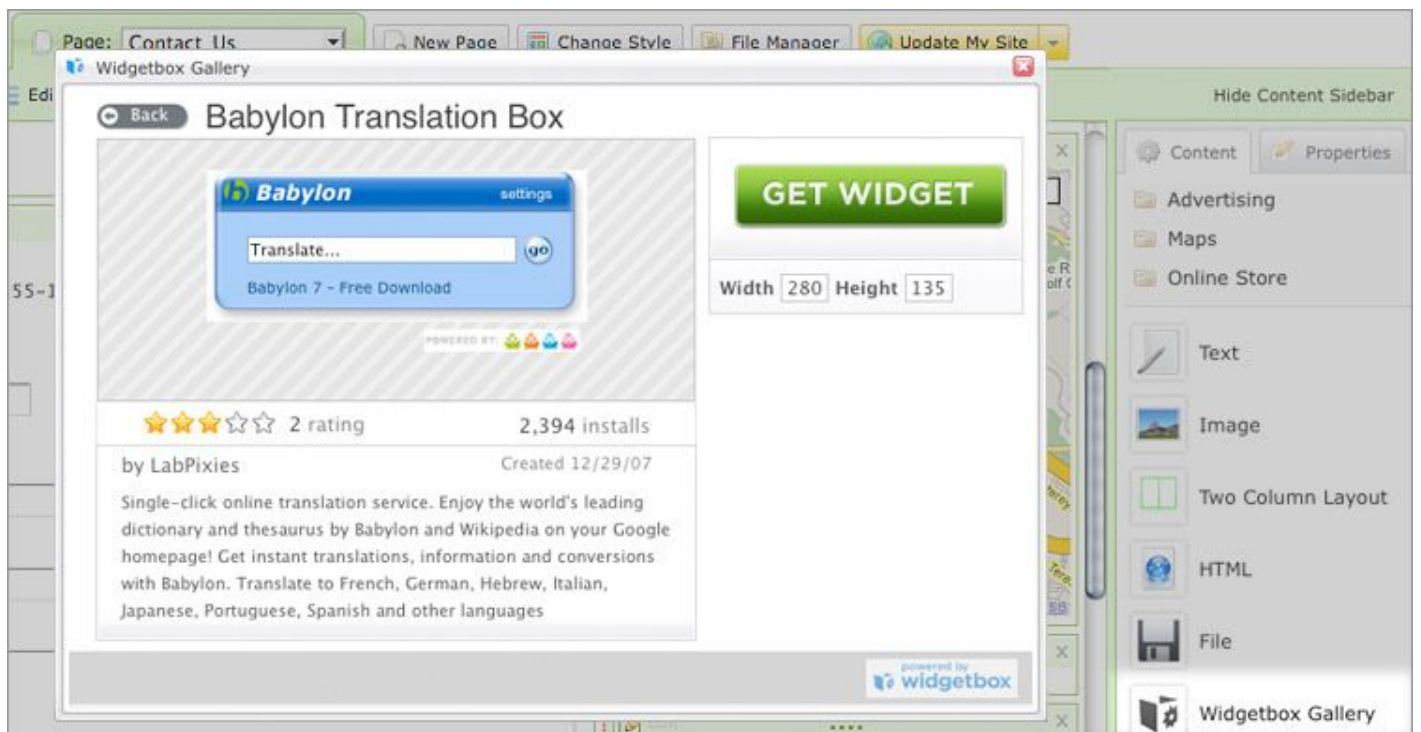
Page: Contact Us

New Page

Change Style

File Manager

Update My Site

Widgetbox Gallery

Edi

Hide Content Sidebar

Back

Babylon Translation Box

Babylon

settings

Translate...

go

Babylon 7 - Free Download

POWERED BY:

GET WIDGET

Width 280 Height 135

2 rating

2,394 installs

by LabPixies

Created 12/29/07

Single-click online translation service. Enjoy the world's leading dictionary and thesaurus by Babylon and Wikipedia on your Google homepage! Get instant translations, information and conversions with Babylon. Translate to French, German, Hebrew, Italian, Japanese, Portuguese, Spanish and other languages

powered by widgetbox

55-1

Content

Properties

Advertising

Maps

Online Store

Text

Image

Two Column Layout

HTML

File

Widgetbox Gallery